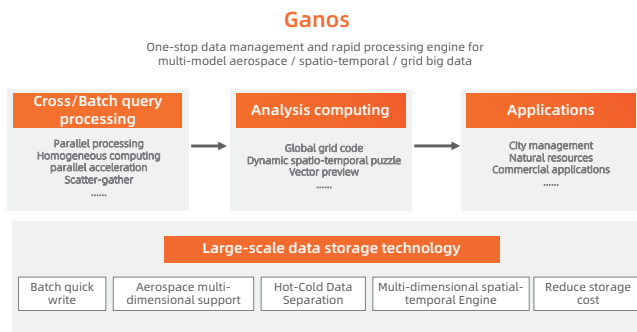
Ganos

One-stop data management and rapid processing engine for multi-model aerospace / spatio-temporal / grid big data

Cross/Batch query processing

Parallel processing
Homogeneous computing
parallel acceleration
Scatter-gather
......

Analysis computing

Global grid code
Dynamic spatio-temporal puzzle
Vector preview
......

Applications

City management
Natural resources
Commercial applications
......

Large-scale data storage technology

Batch quick write

Aerospace multi-dimensional support

Hot-Cold Data Separation

Multi-dimensional spatial-temporal Engine

Reduce storage cost